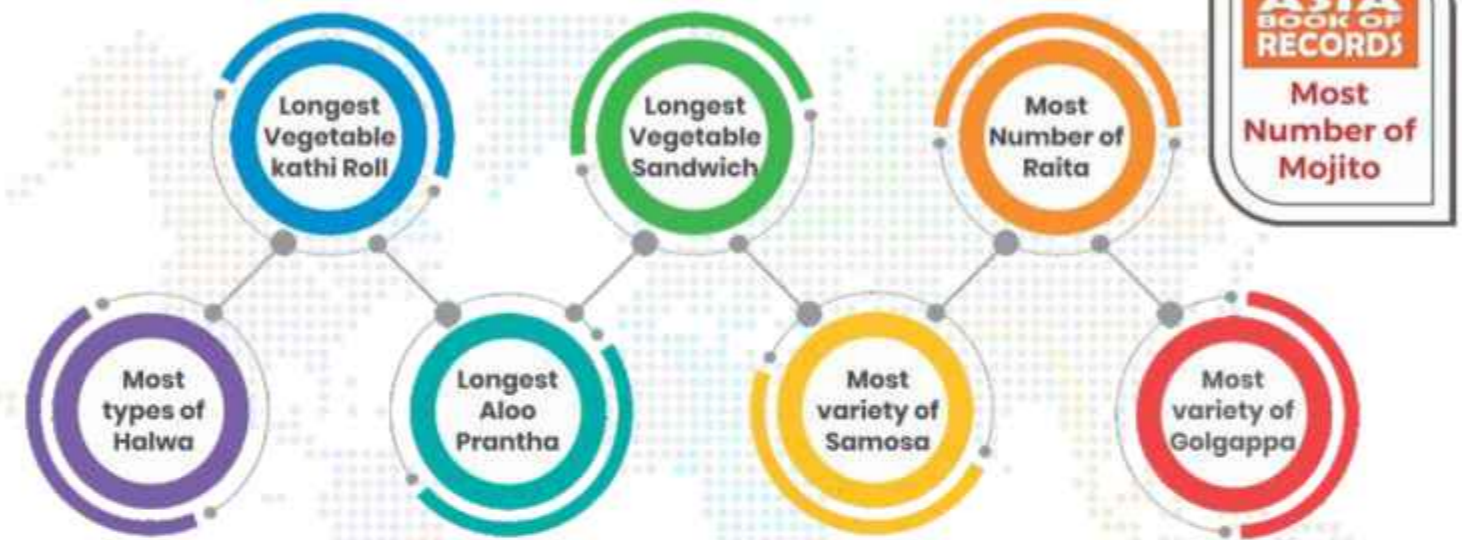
Longest Vegetable kathi Roll

Longest Vegetable Sandwich

Most Number of Raita

ASIA BOOK OF RECORDS

Most Number of Mojito

Most types of Halwa

Longest Aloo Prantha

Most variety of Samosa

Most variety of Golgappa